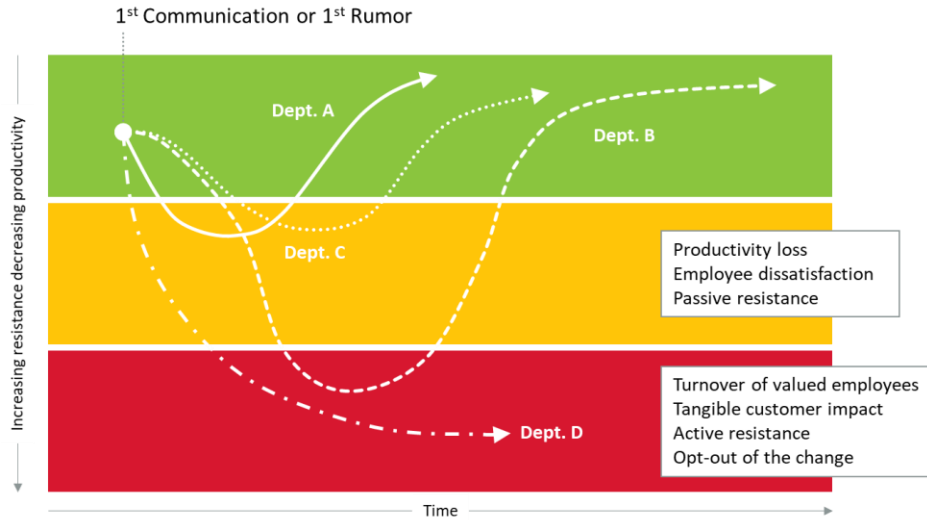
1$^{st}$ Communication or 1$^{st}$ Rumor

Dept. A

Dept. B

Dept. C

Productivity loss
Employee dissatisfaction
Passive resistance

Turnover of valued employees
Tangible customer impact
Active resistance
Opt-out of the change

Dept. D

Increasing resistance decreasing productivity

Time